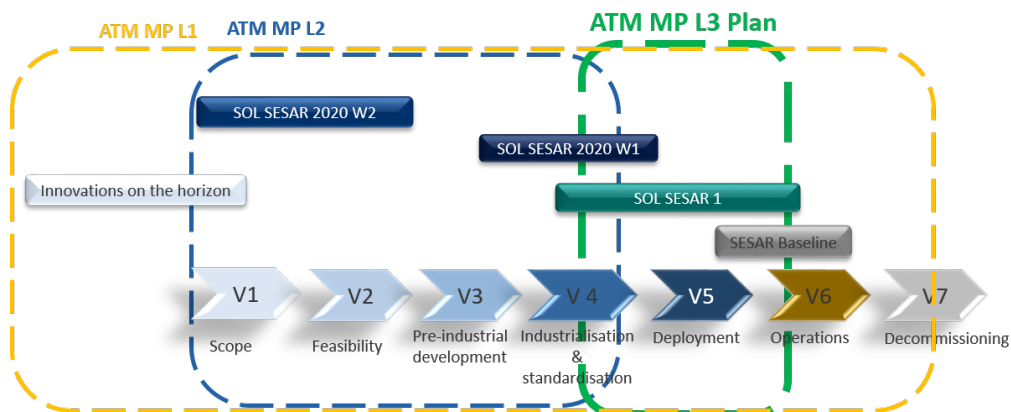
ATM MP L1
ATM MP L2
ATM MP L3 Plan

SOL SESAR 2020 W2
SOL SESAR 2020 W1
Innovations on the horizon
SOL SESAR 1
SESAR Baseline

V1
Scope
V2
Feasibility
V3
Pre-industrial development
V 4
Industrialisation & standardisation
V5
Deployment
V6
Operations
V7
Decommissioning